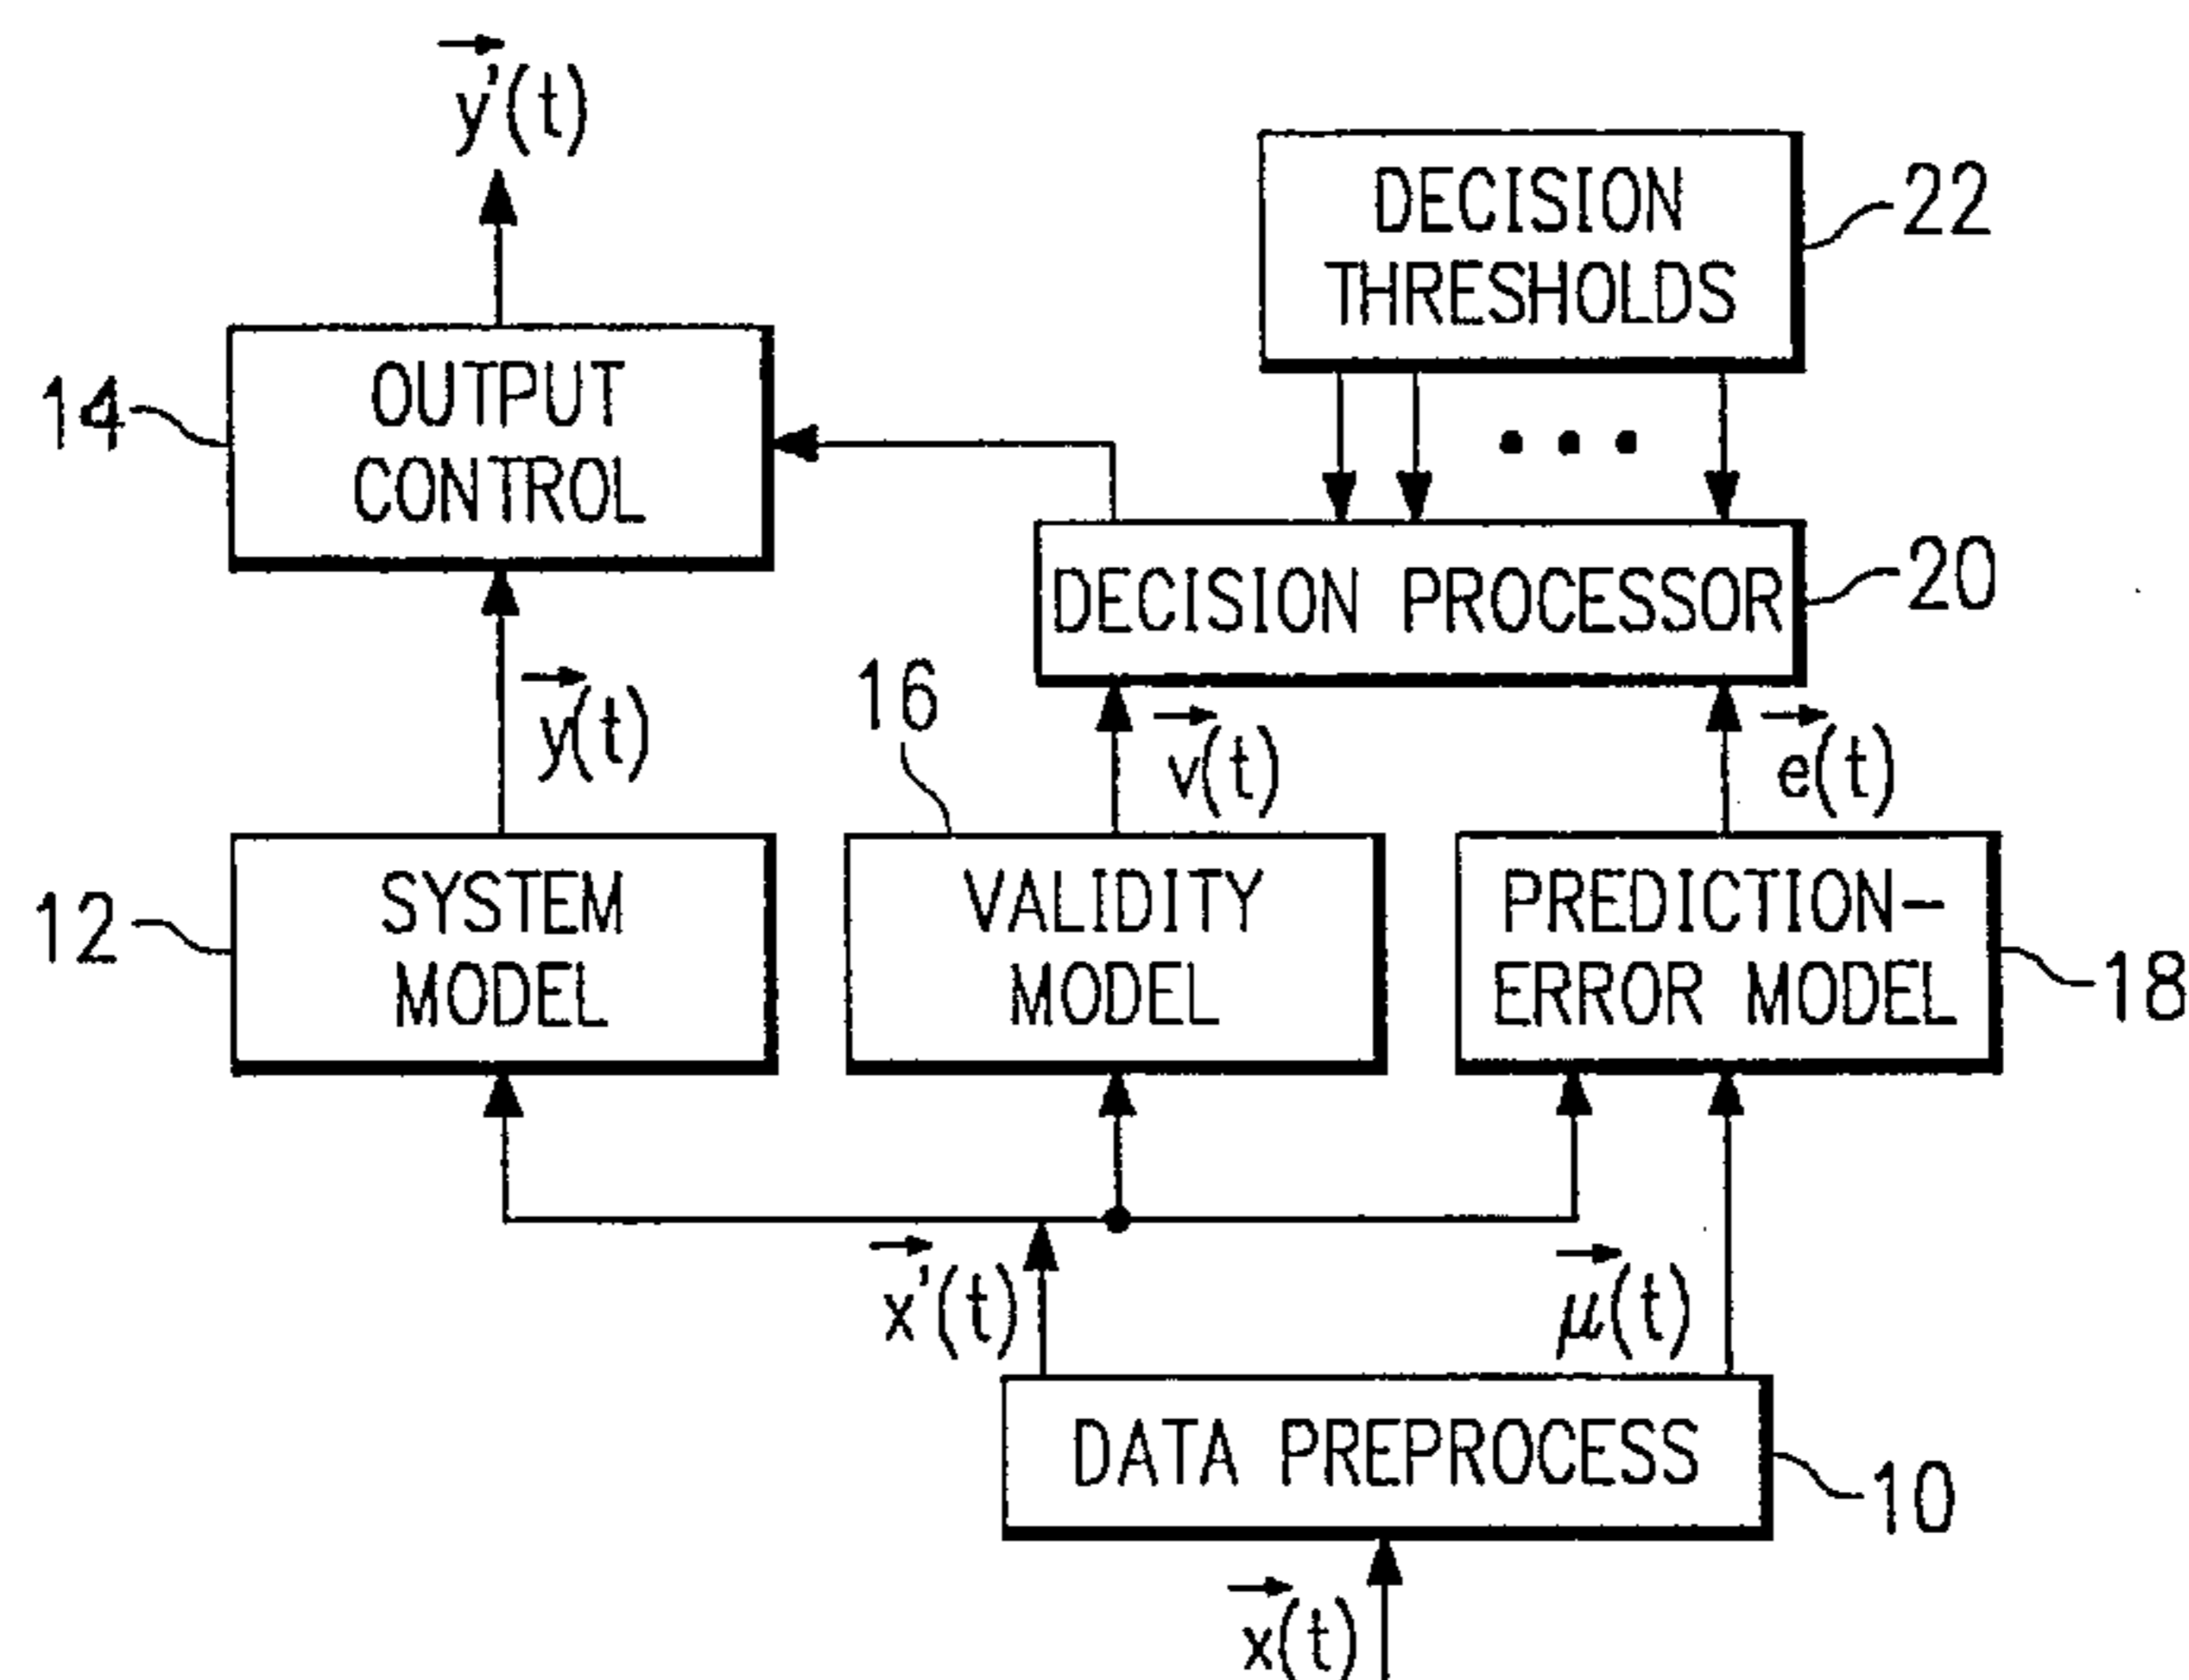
$\vec{y}'(t)$

DECISION THRESHOLDS

22

14

OUTPUT CONTROL

...

DECISION PROCESSOR

20

$\vec{y}(t)$

16

$\vec{v}(t)$

$\vec{e}(t)$

12

SYSTEM MODEL

VALIDITY MODEL

PREDICTION-ERROR MODEL

18

$\vec{x}'(t)$

$\vec{\mu}(t)$

DATA PREPROCESS

10

$\vec{x}(t)$